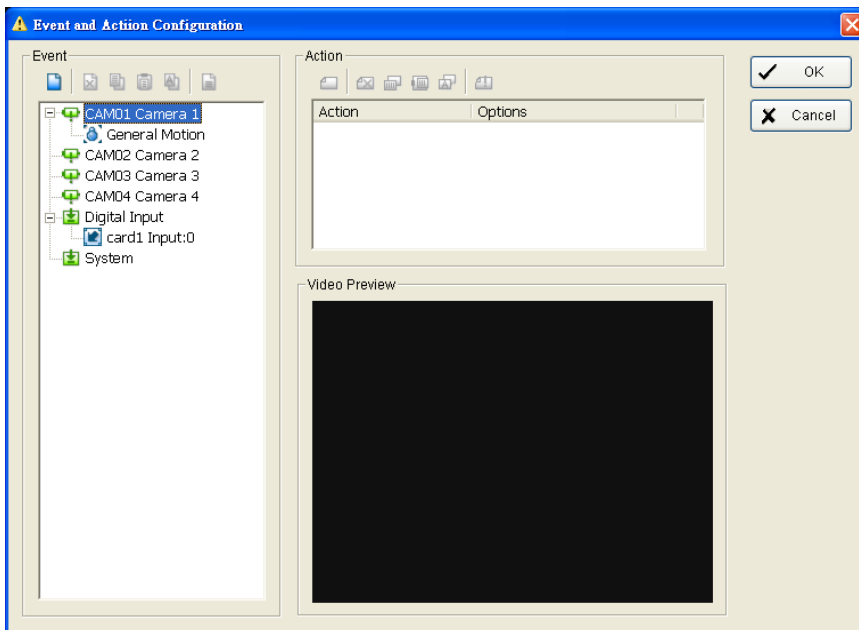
Event and Action Configuration

Event

CAM01 Camera 1
General Motion
CAM02 Camera 2
CAM03 Camera 3
CAM04 Camera 4
Digital Input
card1 Input:0
System

Action

| Action | Options |
|---|---|

Video Preview

OK
Cancel